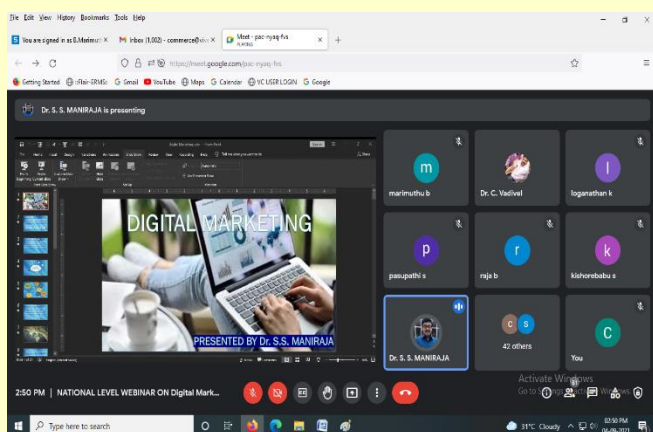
File Edit View History Bookmarks Tools Help

You are signed in as B.Marimuth ×
Inbox (1,002) - commerce@ ×
Meet - pac-nyaq-fvs ×
+

https://meet.google.com/pac-nyaq-fvs

Getting Started
iRel - SRMS
Gmail
YouTube
Maps
Calendar
VC USER LOGIN
Google

Dr. S. S. MANIRAJA is presenting

DIGITAL MARKETING

PRESENTED BY Dr. S.S. MANIRAJA

m
marimuthu b

Dr. C. Vadivel

l
loganathan k

p
pasupathi s

r
raja b

k
kishorebabu s

Dr. S. S. MANIRAJA

42 others

C
You

2:50 PM | NATIONAL LEVEL WEBINAR ON Digital Mark...

Activate Windows
Go to Settings to activate Windows.

Type here to search

31°C Cloudy

02:50 PM
06-09-2021